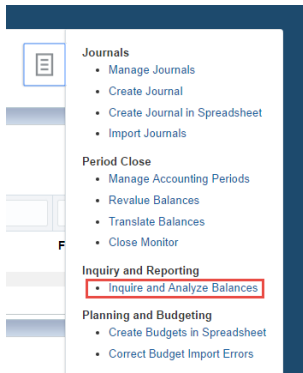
Journals
- Manage Journals
- Create Journal
- Create Journal in Spreadsheet
- Import Journals

Period Close
- Manage Accounting Periods
- Revalue Balances
- Translate Balances
- Close Monitor

Inquiry and Reporting
- Inquire and Analyze Balances

Planning and Budgeting
- Create Budgets in Spreadsheet
- Correct Budget Import Errors

F